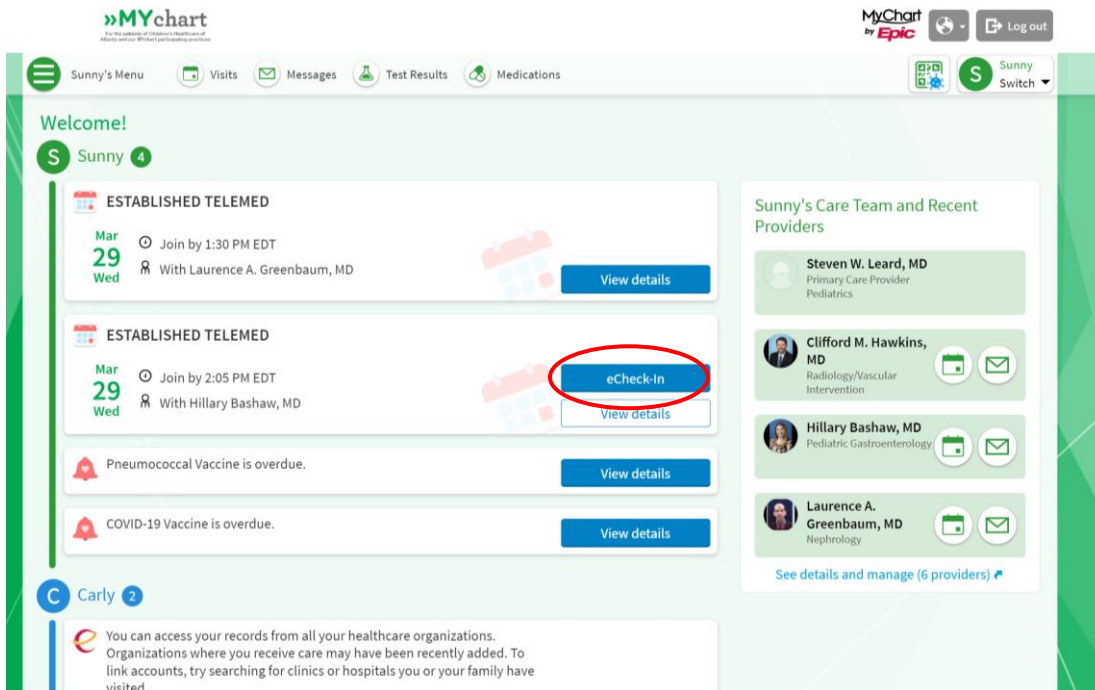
»MYchart
For the patients of Children's Healthcare of Atlanta and our MYchart participating practices

MyChart by Epic

Log out

Sunny's Menu
Visits
Messages
Test Results
Medications

Sunny
Switch

Welcome!

S Sunny 4

ESTABLISHED TELEMED
Mar 29 Wed
Join by 1:30 PM EDT
With Laurence A. Greenbaum, MD
View details

ESTABLISHED TELEMED
Mar 29 Wed
Join by 2:05 PM EDT
With Hillary Bashaw, MD
eCheck-In
View details

Pneumococcal Vaccine is overdue.
View details

COVID-19 Vaccine is overdue.
View details

Sunny's Care Team and Recent Providers

Steven W. Leard, MD
Primary Care Provider
Pediatrics

Clifford M. Hawkins, MD
Radiology/Vascular Intervention

Hillary Bashaw, MD
Pediatric Gastroenterology

Laurence A. Greenbaum, MD
Nephrology

See details and manage (6 providers)

C Carly 2

You can access your records from all your healthcare organizations. Organizations where you receive care may have been recently added. To link accounts, try searching for clinics or hospitals you or your family have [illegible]